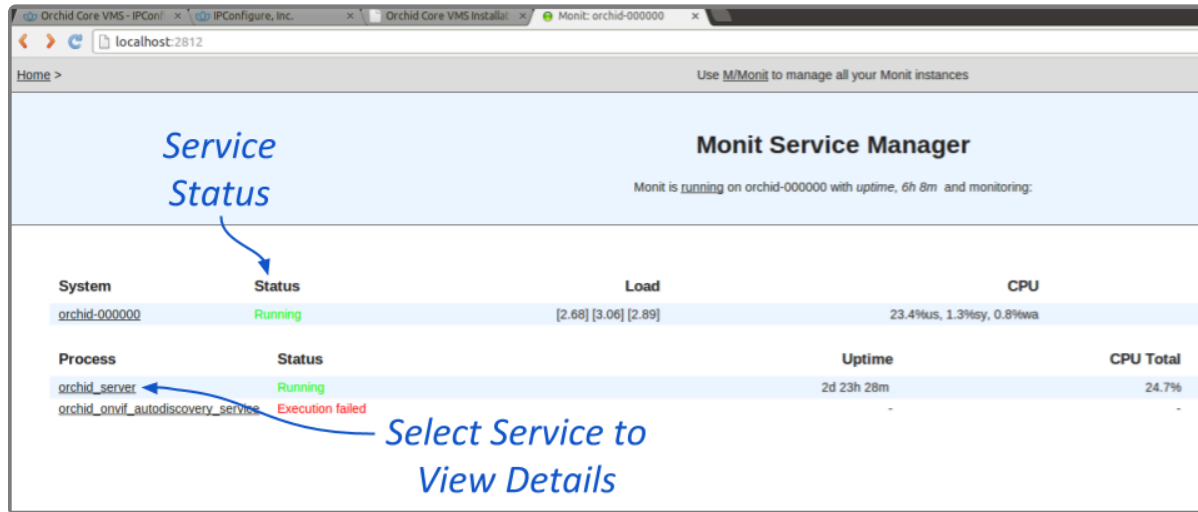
Orchid Core VMS - IPConf ×
IPConfigure, Inc. ×
Orchid Core VMS Installat ×
Monit: orchid-000000 ×

localhost:2812

Home >

Use M/Monit to manage all your Monit instances

Service Status

Monit Service Manager

Monit is running on orchid-000000 with uptime, 6h 8m and monitoring:

| System | Status | Load | CPU |
|---|---|---|---|
| orchid-000000 | Running | [2.68] [3.06] [2.89] | 23.4%us, 1.3%sy, 0.8%wa |

| Process | Status | Uptime | CPU Total |
|---|---|---|---|
| orchid_server | Running | 2d 23h 28m | 24.7% |
| orchid_onvif_autodiscovery_service | Execution failed | - | - |

Select Service to View Details